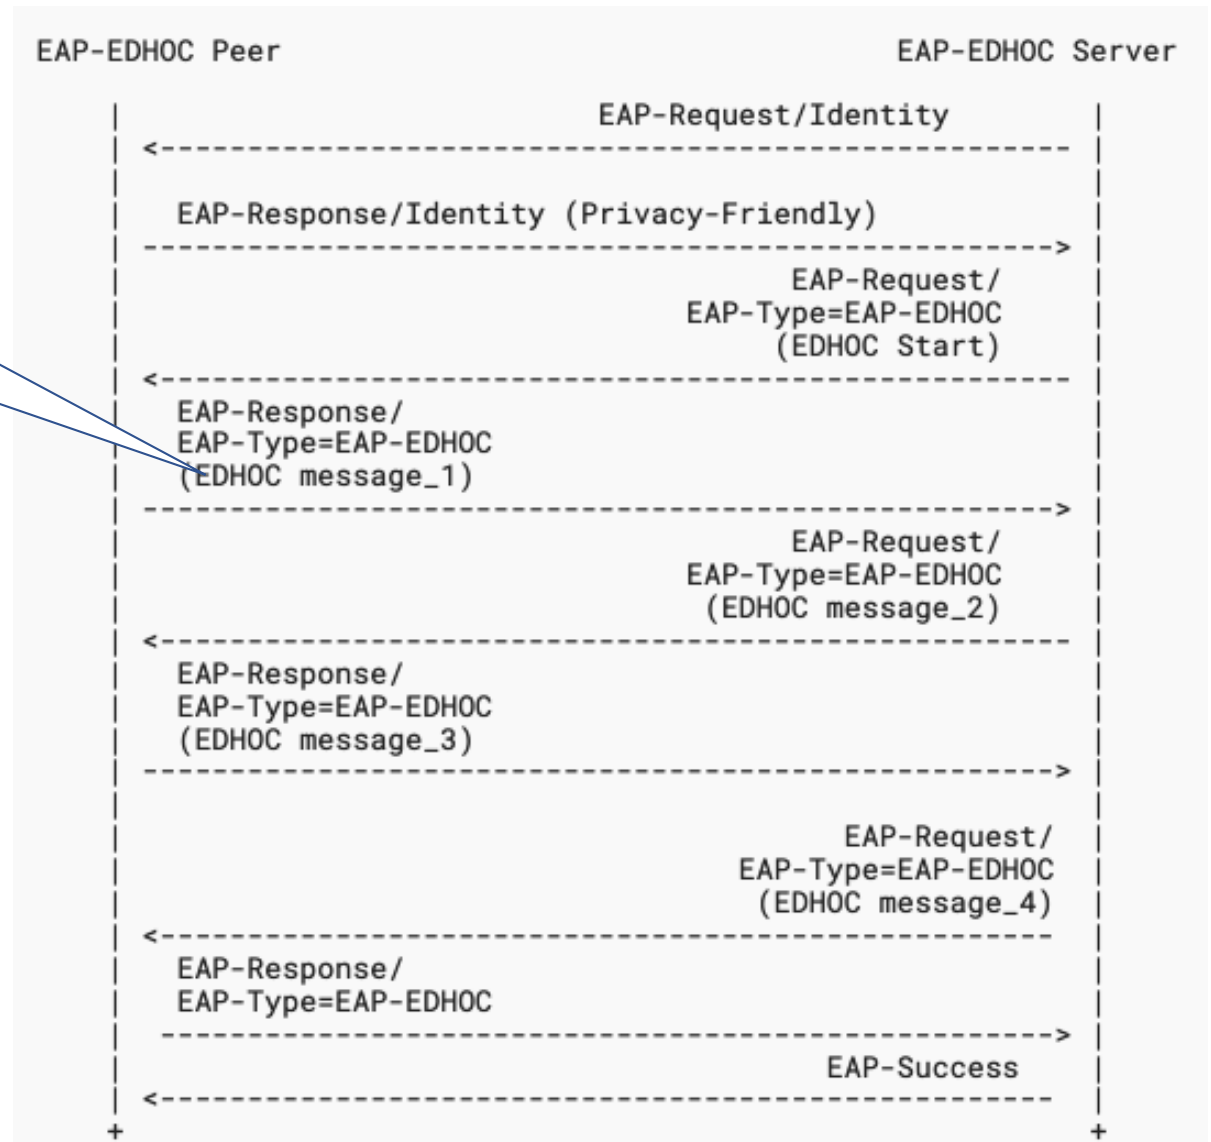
EAP-EDHOC Peer EAP-EDHOC Server

EAP-Request/Identity

EAP-Response/Identity (Privacy-Friendly)

EAP-Request/
EAP-Type=EAP-EDHOC
(EDHOC Start)

EAP-Response/
EAP-Type=EAP-EDHOC
(EDHOC message_1)

EAP-Request/
EAP-Type=EAP-EDHOC
(EDHOC message_2)

EAP-Response/
EAP-Type=EAP-EDHOC
(EDHOC message_3)

EAP-Request/
EAP-Type=EAP-EDHOC
(EDHOC message_4)

EAP-Response/
EAP-Type=EAP-EDHOC

EAP-Success